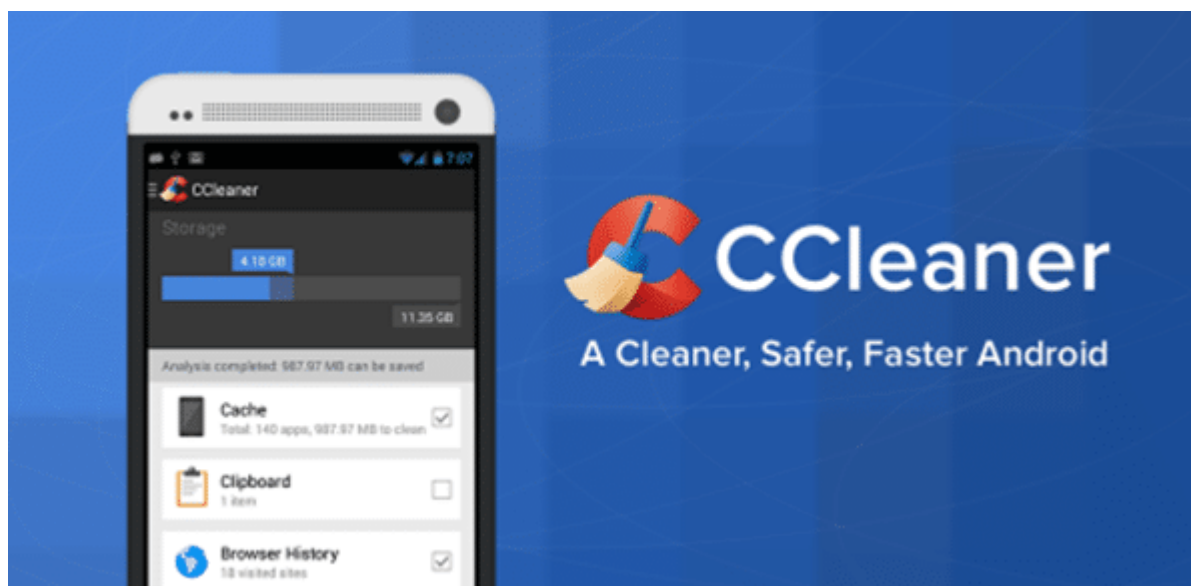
7:07

CCleaner

Storage

4.10 GB

11.35 GB

Analysis completed: 987.97 MB can be saved

Cache
Total: 140 apps, 987.97 MB to clean

Clipboard
1 item

Browser History
18 visited sites

CCleaner

A Cleaner, Safer, Faster Android